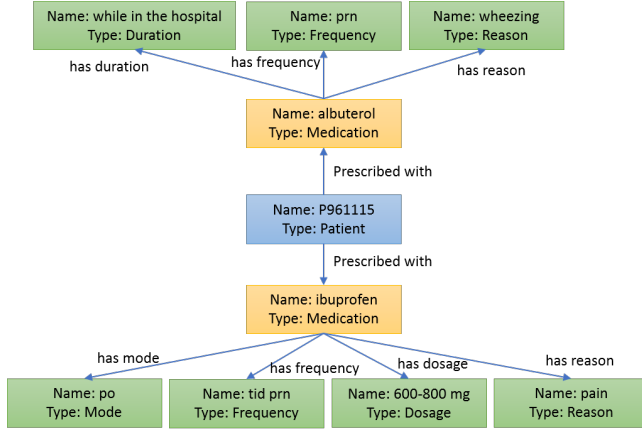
Name: while in the hospital
Type: Duration

Name: prn
Type: Frequency

Name: wheezing
Type: Reason

has duration

has frequency

has reason

Name: albuterol
Type: Medication

Prescribed with

Name: P961115
Type: Patient

Prescribed with

Name: ibuprofen
Type: Medication

has mode

has frequency

has dosage

has reason

Name: po
Type: Mode

Name: tid prn
Type: Frequency

Name: 600-800 mg
Type: Dosage

Name: pain
Type: Reason